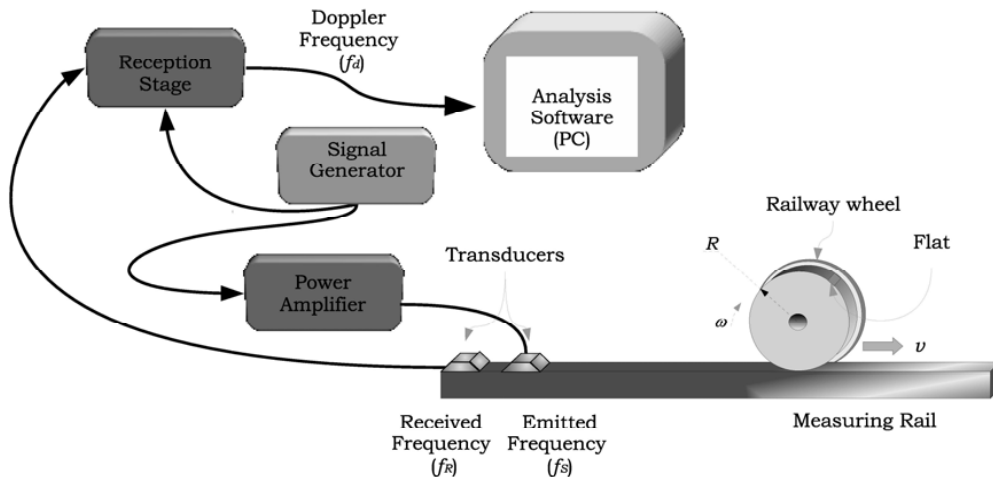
Reception Stage

Doppler Frequency ($f_d$)

Analysis Software (PC)

Signal Generator

Power Amplifier

Transducers

Railway wheel

$R$

Flat

$\omega$

$v$

Received Frequency ($f_R$)

Emitted Frequency ($f_S$)

Measuring Rail